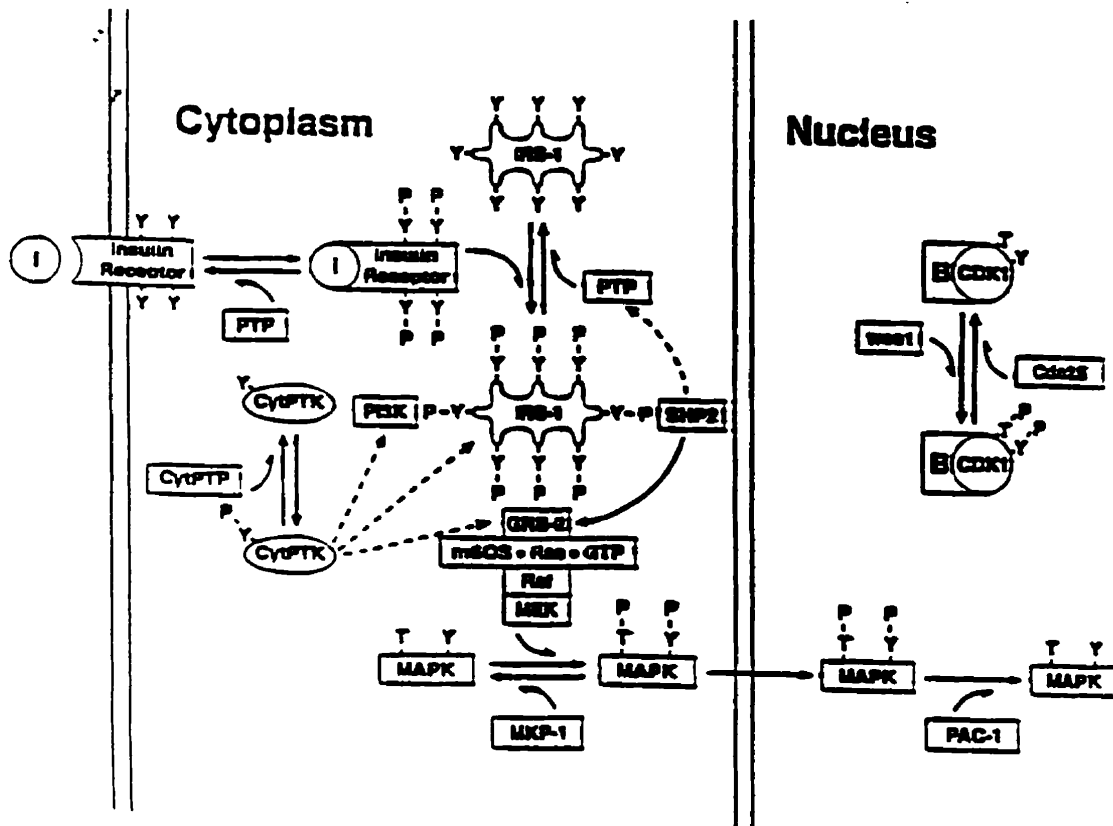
Cytoplasm

Nucleus

IRS-1

I

Insulin Receptor

I

Insulin Receptor

PTP

PTP

PI3K

IRS-1

SHP2

CytPTK

CytPTP

CytPTK

GRB-2

mSOS • Ras • GTP

Raf

MEK

MAPK

MAPK

MKP-1

MAPK

MAPK

PAC-1

B CDK1

wee1

Cdc25

B CDK1